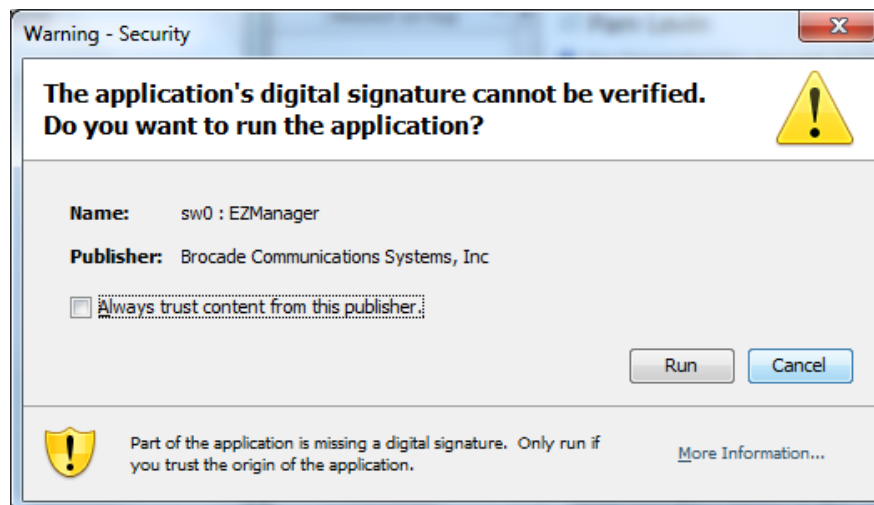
Warning - Security

The application's digital signature cannot be verified. Do you want to run the application?

Name: sw0 : EZManager

Publisher: Brocade Communications Systems, Inc

Always trust content from this publisher.

Run

Cancel

Part of the application is missing a digital signature. Only run if you trust the origin of the application.

More Information...